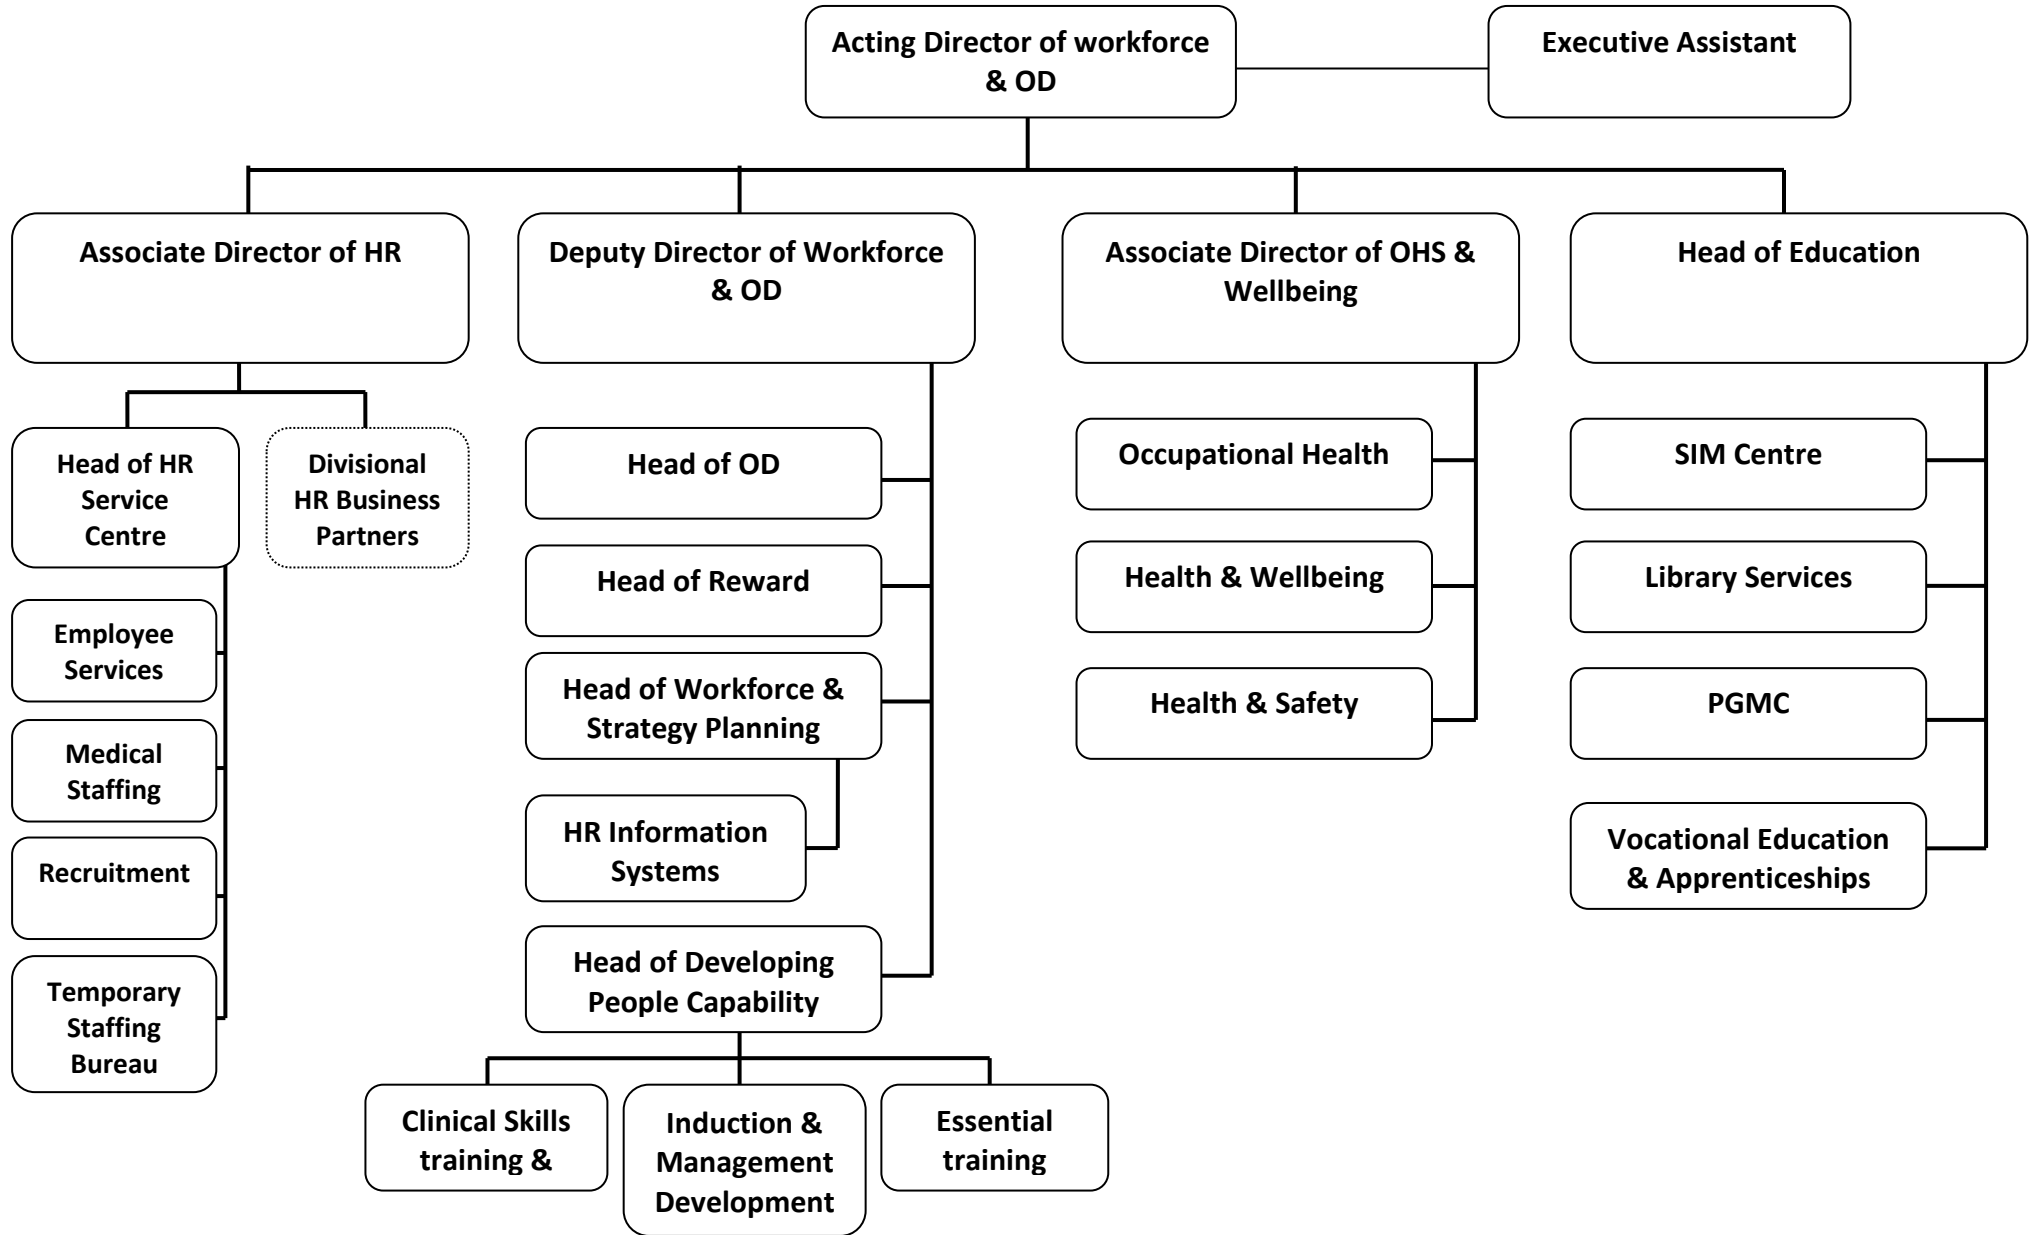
Acting Director of workforce & OD

Executive Assistant

Associate Director of HR

Deputy Director of Workforce & OD

Associate Director of OHS & Wellbeing

Head of Education

Head of HR Service Centre

Divisional HR Business Partners

Employee Services

Medical Staffing

Recruitment

Temporary Staffing Bureau

Head of OD

Head of Reward

Head of Workforce & Strategy Planning

HR Information Systems

Head of Developing People Capability

Clinical Skills training &

Induction & Management Development

Essential training

Occupational Health

Health & Wellbeing

Health & Safety

SIM Centre

Library Services

PGMC

Vocational Education & Apprenticeships